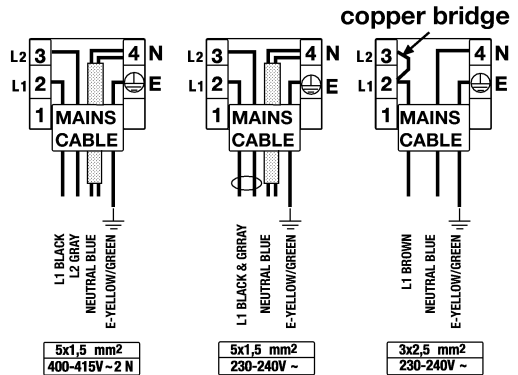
copper bridge

L2 3
L1 2
1
4 N
E
MAINS CABLE

L1 BLACK
L2 GRAY
NEUTRAL BLUE
E-YELLOW/GREEN

5x1,5 mm2
400-415V ~ 2 N

L2 3
L1 2
1
4 N
E
MAINS CABLE

L1 BLACK & GRRAY
NEUTRAL BLUE
E-YELLOW/GREEN

5x1,5 mm2
230-240V ~

L2 3
L1 2
1
4 N
E
MAINS CABLE

L1 BROWN
NEUTRAL BLUE
E-YELLOW/GREEN

3x2,5 mm2
230-240V ~